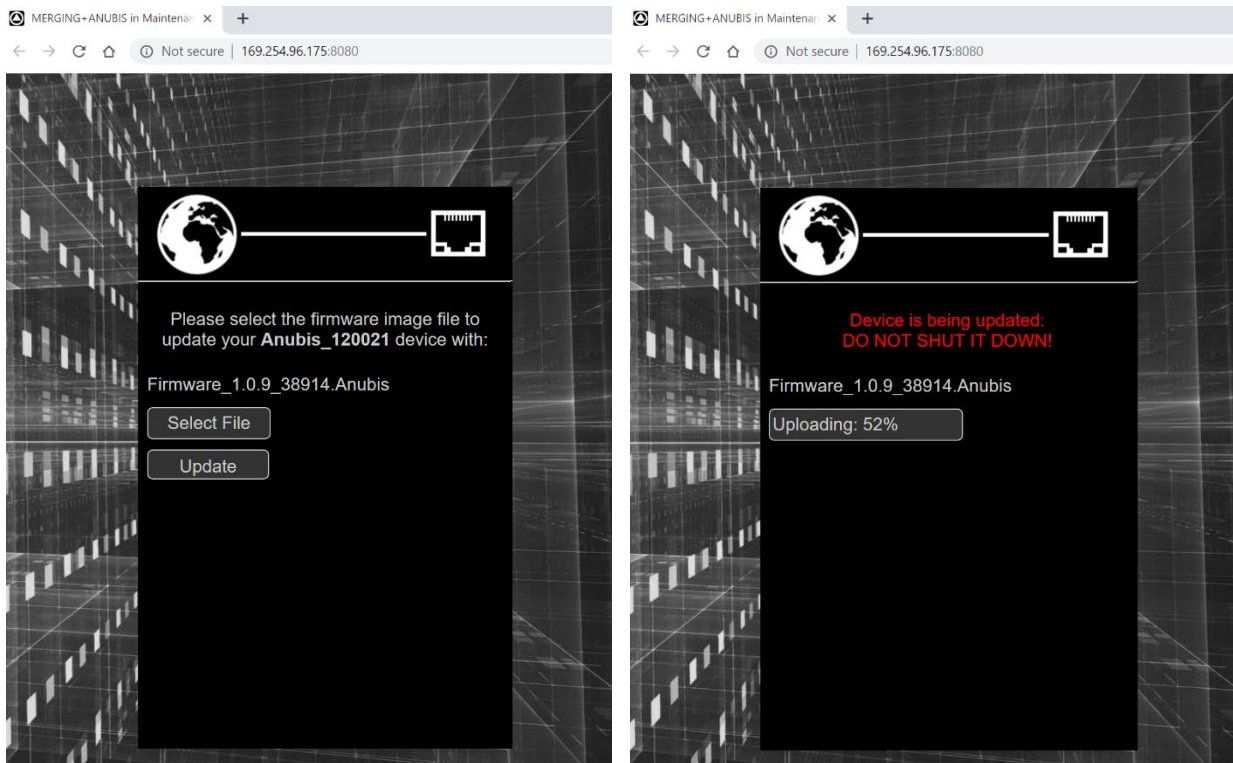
MERGING+ANUBIS in Maintenan ×
+
Not secure | 169.254.96.175:8080

Please select the firmware image file to update your **Anubis_120021** device with:

Firmware_1.0.9_38914.Anubis

Select File

Update

MERGING+ANUBIS in Maintenan ×
+
Not secure | 169.254.96.175:8080

Device is being updated:
DO NOT SHUT IT DOWN!

Firmware_1.0.9_38914.Anubis

Uploading: 52%